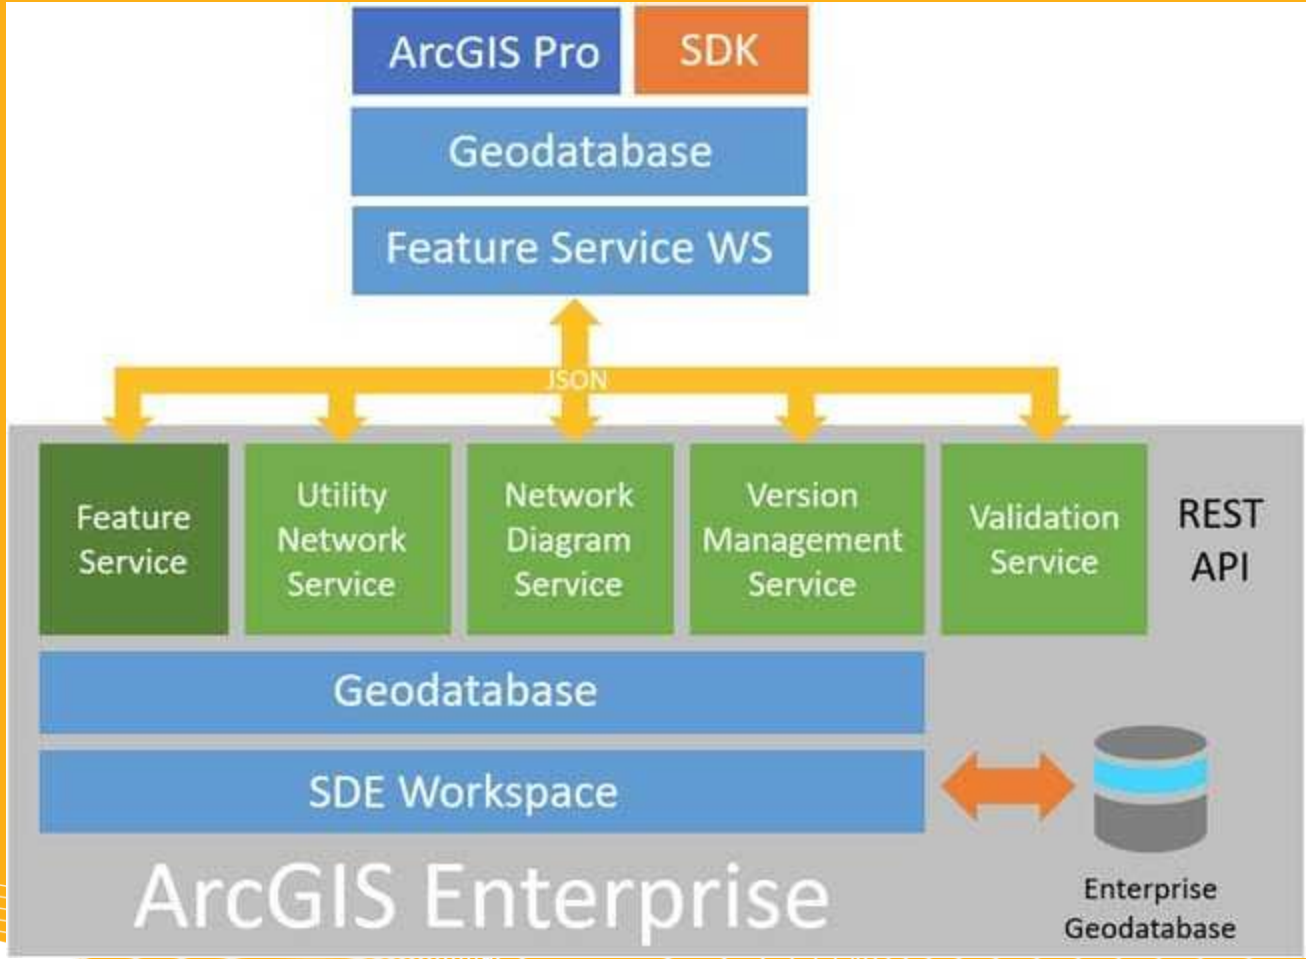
ArcGIS Pro
SDK
Geodatabase
Feature Service WS
JSON
Feature Service
Utility Network Service
Network Diagram Service
Version Management Service
Validation Service
REST API
Geodatabase
SDE Workspace
ArcGIS Enterprise
Enterprise Geodatabase